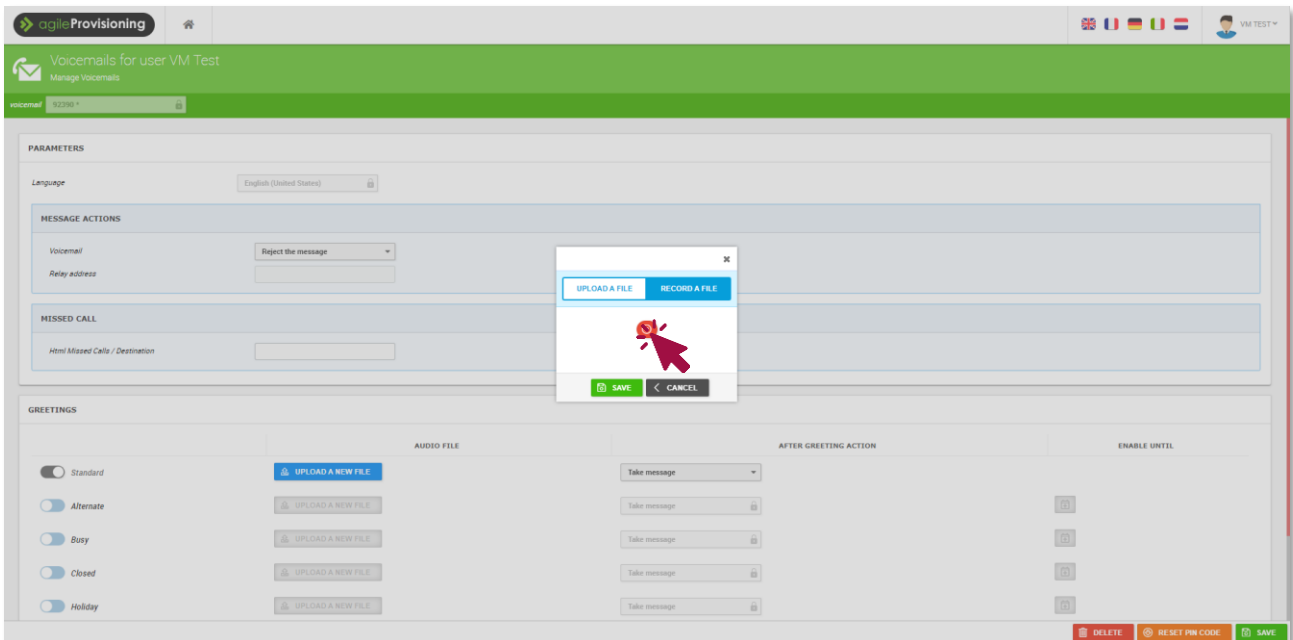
agileProvisioning

VM TEST

Voicemails for user VM Test
Manage Voicemails

voicemail 92398 *

PARAMETERS

Language English (United States)

MESSAGE ACTIONS

Voicemail Reject the message
Relay address

MISSED CALL

Html Missed Calls / Destination

UPLOAD A FILE RECORD A FILE

SAVE CANCEL

GREETINGS

| | AUDIO FILE | AFTER GREETING ACTION | ENABLE UNTIL |
|---|---|---|---|
| Standard | UPLOAD A NEW FILE | Take message | |
| Alternate | UPLOAD A NEW FILE | Take message | |
| Busy | UPLOAD A NEW FILE | Take message | |
| Closed | UPLOAD A NEW FILE | Take message | |
| Holiday | UPLOAD A NEW FILE | Take message | |

DELETE RESET PIN CODE SAVE